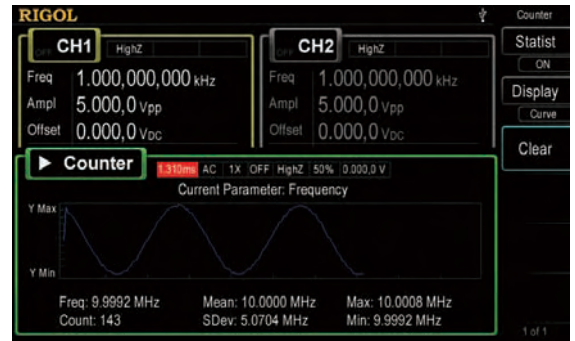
RIGOL

Counter

OFF CH1 HighZ

Freq 1.000,000,000 kHz

Ampl 5.000,0 Vpp

Offset 0.000,0 VDC

OFF CH2 HighZ

Freq 1.000,000,000 kHz

Ampl 5.000,0 Vpp

Offset 0.000,0 VDC

Statist

ON

Display

Curve

Clear

► Counter 1.310ms AC 1X OFF HighZ 50% 0.000,0 V

Current Parameter: Frequency

Y Max

Y Min

Freq: 9.9992 MHz Mean: 10.0000 MHz Max: 10.0008 MHz

Count: 143 SDev: 5.0704 MHz Min: 9.9992 MHz

1 of 1